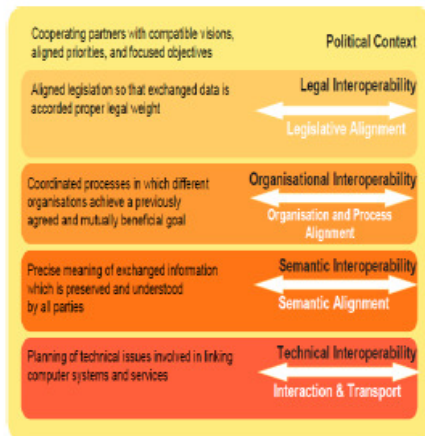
Cooperating partners with compatible visions, aligned priorities, and focused objectives

Political Context

Aligned legislation so that exchanged data is accorded proper legal weight

Legal Interoperability

Legislative Alignment

Coordinated processes in which different organisations achieve a previously agreed and mutually beneficial goal

Organisational Interoperability

Organisation and Process Alignment

Precise meaning of exchanged information which is preserved and understood by all parties

Semantic Interoperability

Semantic Alignment

Planning of technical issues involved in linking computer systems and services

Technical Interoperability

Interaction & Transport